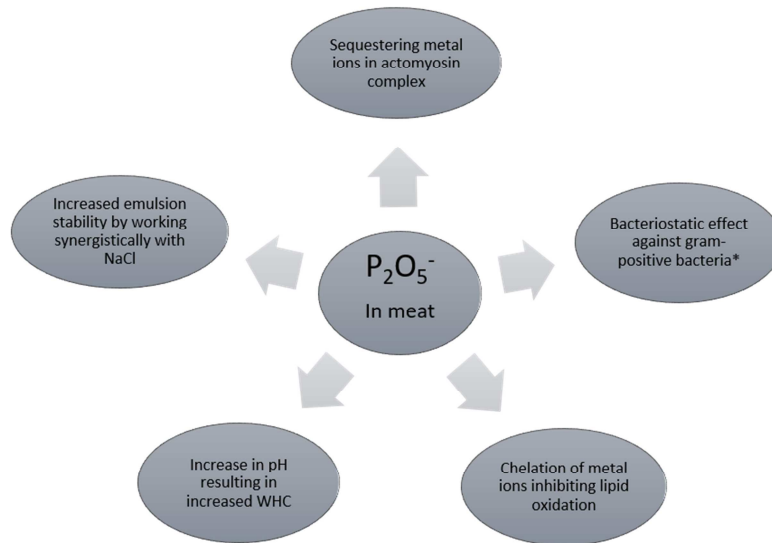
Sequestering metal ions in actomyosin complex

Increased emulsion stability by working synergistically with NaCl

$P_2O_5^-$
In meat

Bacteriostatic effect against gram-positive bacteria*

Increase in pH resulting in increased WHC

Chelation of metal ions inhibiting lipid oxidation